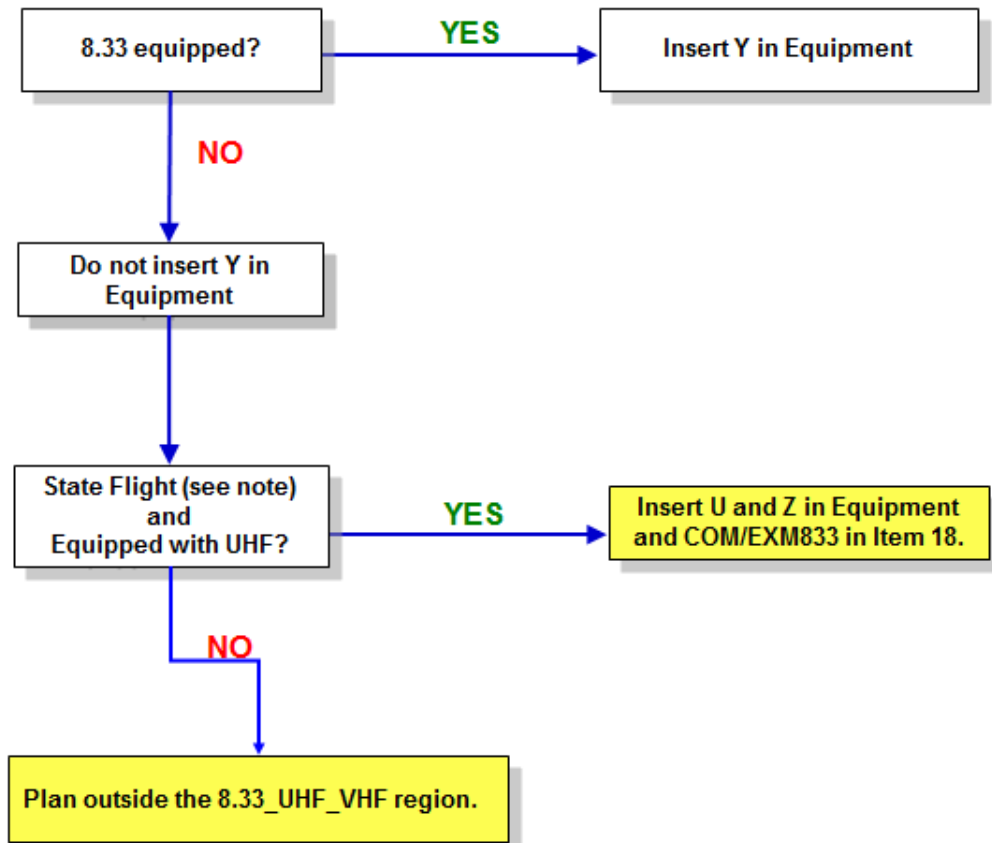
8.33 equipped?

YES

Insert Y in Equipment

NO

Do not insert Y in Equipment

State Flight (see note) and Equipped with UHF?

YES

Insert U and Z in Equipment and COM/EXM833 in Item 18.

NO

Plan outside the 8.33_UHF_VHF region.